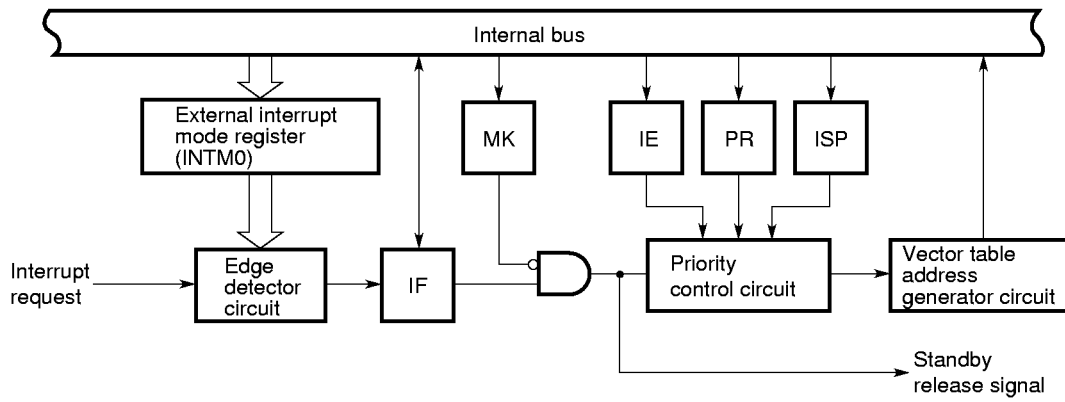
Internal bus

External interrupt mode register (INTM0)

MK

IE

PR

ISP

Interrupt request

Edge detector circuit

IF

Priority control circuit

Vector table address generator circuit

Standby release signal